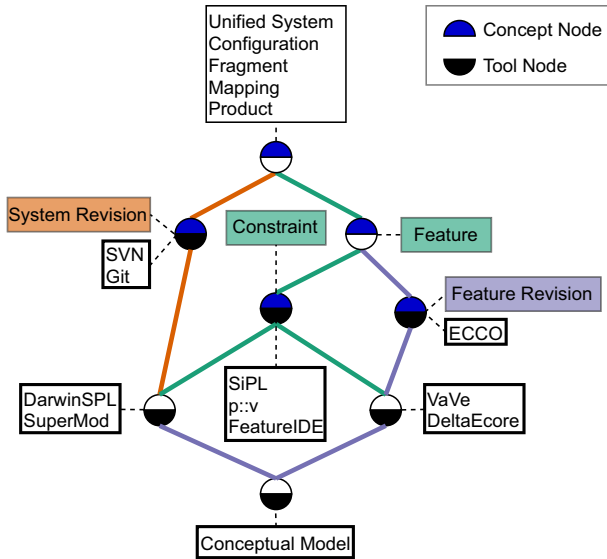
Concept Node

Tool Node

Unified System
Configuration
Fragment
Mapping
Product

System Revision

SVN
Git

Constraint

Feature

Feature Revision

ECCO

DarwinSPL
SuperMod

SiPL
p::v
FeatureIDE

VaVe
DeltaEcore

Conceptual Model